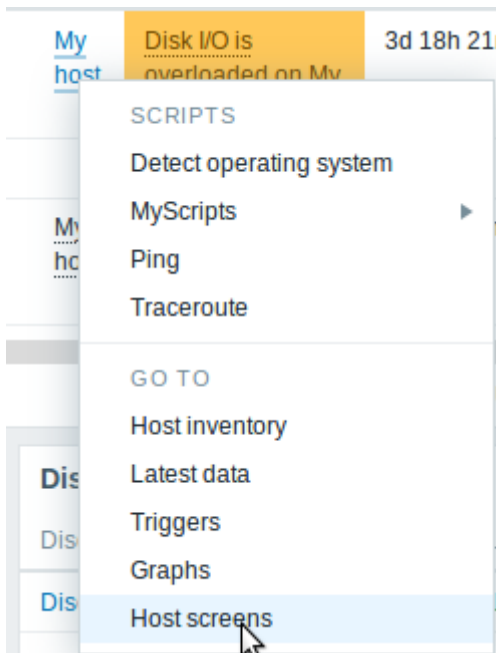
My host

Disk I/O is overloaded on My

3d 18h 21

My ho

Dis

Dis

Dis

SCRIPTS

Detect operating system

MyScripts

Ping

Traceroute

GO TO

Host inventory

Latest data

Triggers

Graphs

Host screens